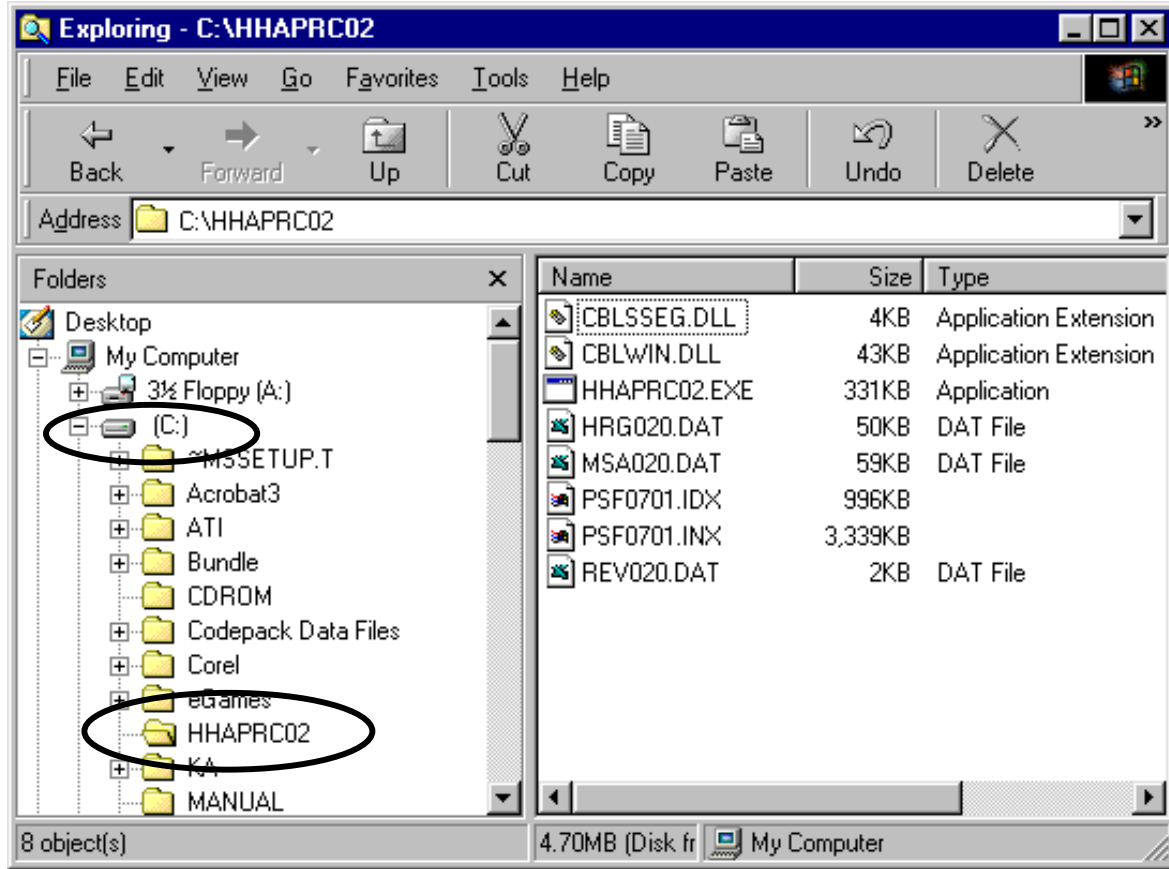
Exploring - C:\HHAPRC02

File Edit View Go Favorites Tools Help

Back Forward Up Cut Copy Paste Undo Delete

Address C:\HHAPRC02

Folders ×

Desktop
My Computer
3½ Floppy (A:)
(C:)
~MSSETUP.T
Acrobat3
ATI
Bundle
CDROM
Codepack Data Files
Corel
eGames
HHAPRC02
KA
MANUAL

| Name | Size | Type |
|---|---|---|
| CBLSSEG.DLL | 4KB | Application Extension |
| CBLWIN.DLL | 43KB | Application Extension |
| HHAPRC02.EXE | 331KB | Application |
| HRG020.DAT | 50KB | DAT File |
| MSA020.DAT | 59KB | DAT File |
| PSF0701.IDX | 996KB | |
| PSF0701.INX | 3,339KB | |
| REV020.DAT | 2KB | DAT File |

8 object(s) 4.70MB (Disk fr My Computer